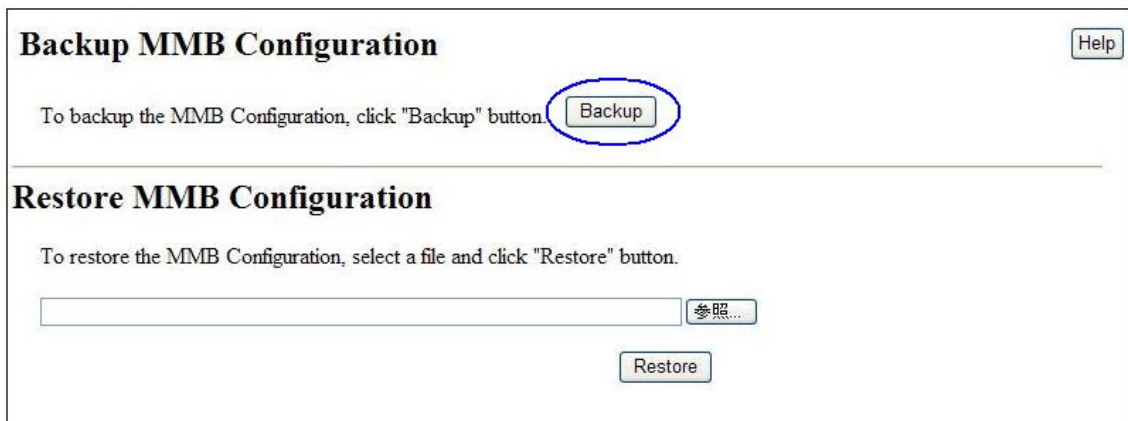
Backup MMB Configuration

Help

To backup the MMB Configuration, click "Backup" button. Backup

Restore MMB Configuration

To restore the MMB Configuration, select a file and click "Restore" button.

参照...

Restore